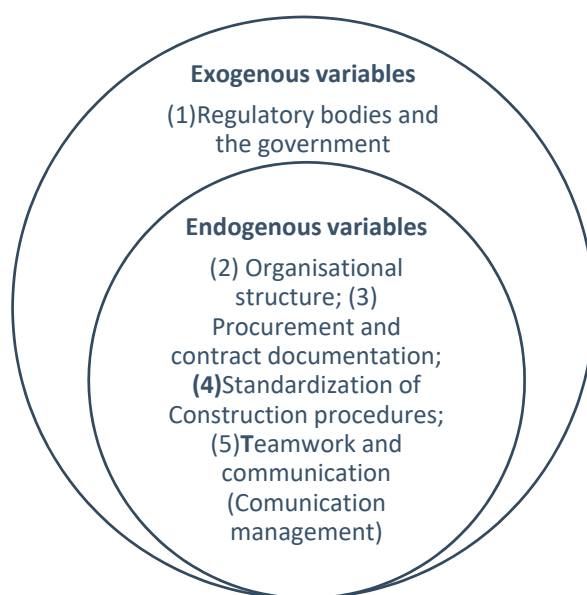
**Exogenous variables**

(1)Regulatory bodies and the government

**Endogenous variables**

(2) Organisational structure; (3) Procurement and contract documentation; **(4)**Standardization of Construction procedures; (5)**T**eamwork and communication (Comunication management)